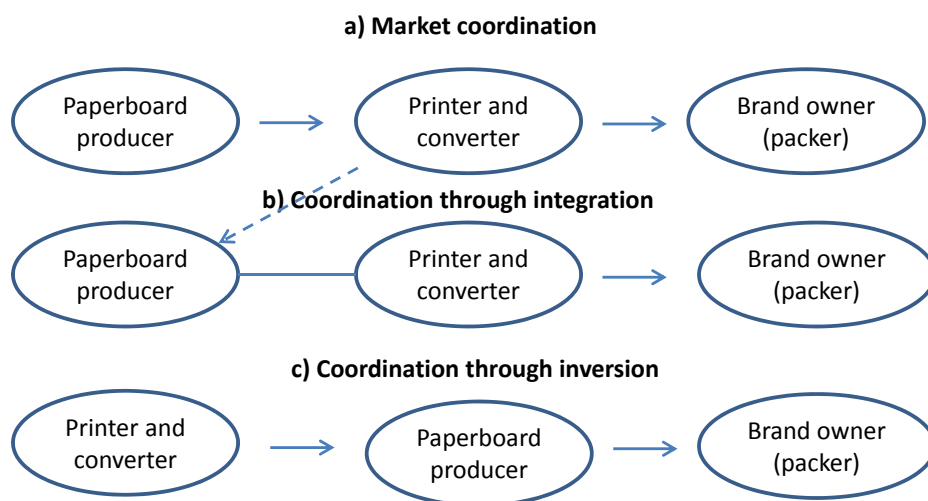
a) Market coordination

Paperboard producer

Printer and converter

Brand owner (packer)

b) Coordination through integration

Paperboard producer

Printer and converter

Brand owner (packer)

c) Coordination through inversion

Printer and converter

Paperboard producer

Brand owner (packer)